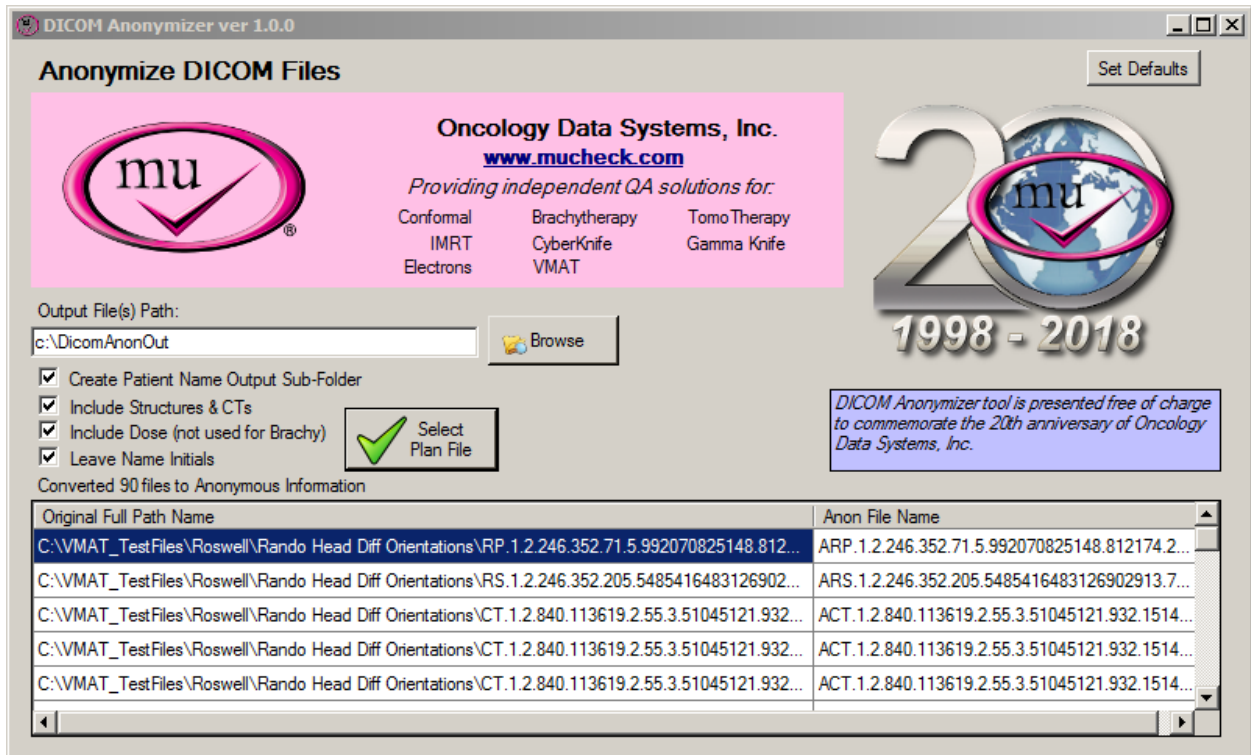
DICOM Anonymizer ver 1.0.0

Anonymize DICOM Files

Set Defaults

mu®

Oncology Data Systems, Inc.
www.mucheck.com
Providing independent QA solutions for:

Conformal
IMRT
Electrons

Brachytherapy
CyberKnife
VMAT

TomoTherapy
Gamma Knife

20 mu
1998 - 2018

Output File(s) Path:
c:\DicomAnonOut

Browse

☑ Create Patient Name Output Sub-Folder
☑ Include Structures & CTs
☑ Include Dose (not used for Brachy)
☑ Leave Name Initials

Select Plan File

DICOM Anonymizer tool is presented free of charge to commemorate the 20th anniversary of Oncology Data Systems, Inc.

Converted 90 files to Anonymous Information

| Original Full Path Name | Anon File Name |
|---|---|
| C:\VMAT_TestFiles\Roswell\Rando Head Diff Orientations\RP.1.2.246.352.71.5.992070825148.812... | ARP.1.2.246.352.71.5.992070825148.812174.2... |
| C:\VMAT_TestFiles\Roswell\Rando Head Diff Orientations\RS.1.2.246.352.205.5485416483126902... | ARS.1.2.246.352.205.5485416483126902913.7... |
| C:\VMAT_TestFiles\Roswell\Rando Head Diff Orientations\CT.1.2.840.113619.2.55.3.51045121.932... | ACT.1.2.840.113619.2.55.3.51045121.932.1514... |
| C:\VMAT_TestFiles\Roswell\Rando Head Diff Orientations\CT.1.2.840.113619.2.55.3.51045121.932... | ACT.1.2.840.113619.2.55.3.51045121.932.1514... |
| C:\VMAT_TestFiles\Roswell\Rando Head Diff Orientations\CT.1.2.840.113619.2.55.3.51045121.932... | ACT.1.2.840.113619.2.55.3.51045121.932.1514... |